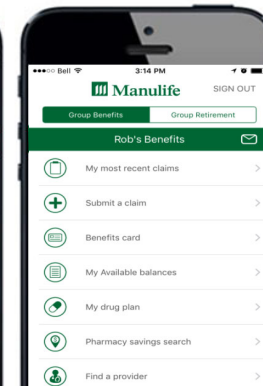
●●●○○ Bell 3:14 PM

Manulife SIGN OUT

Group Benefits Group Retirement

Rob's Benefits

My most recent claims >

Submit a claim >

Benefits card >

My Available balances >

My drug plan >

Pharmacy savings search >

Find a provider >